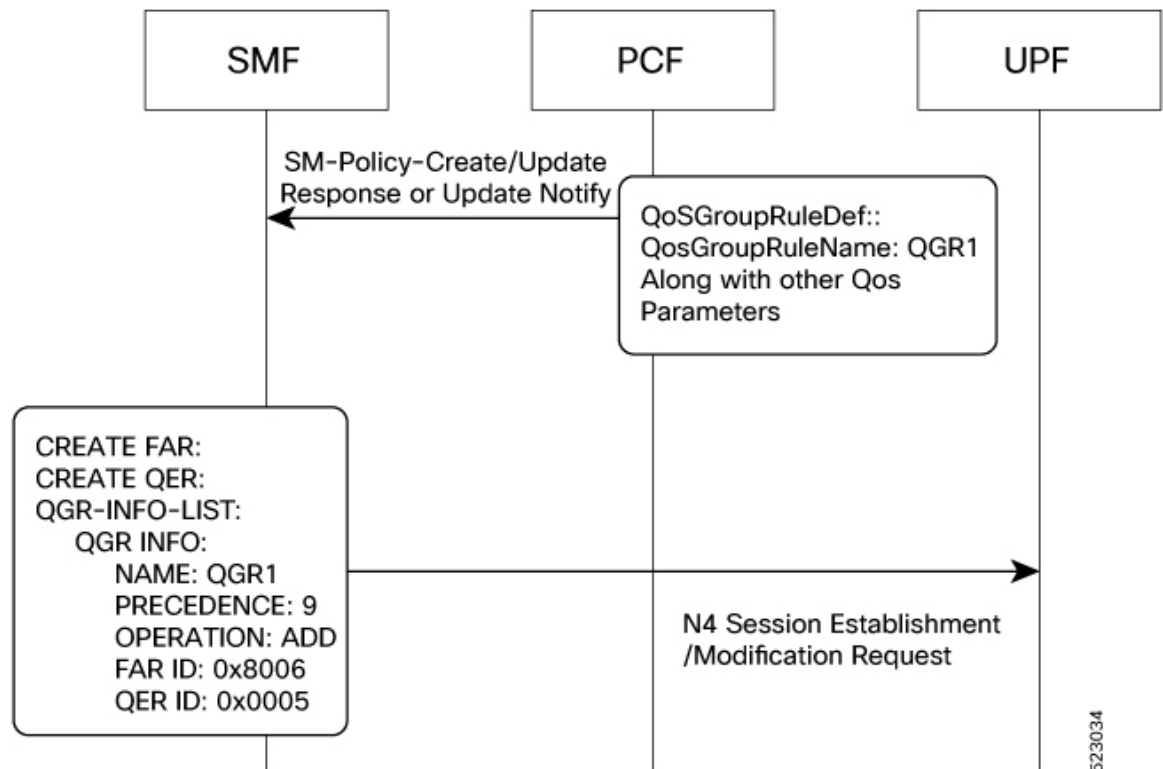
SMF

PCF

UPF

SM-Policy-Create/Update Response or Update Notify

QoSGroupRuleDef::
QosGroupRuleName: QGR1
Along with other Qos Parameters

CREATE FAR:
CREATE QER:
QGR-INFO-LIST:
QGR INFO:
NAME: QGR1
PRECEDENCE: 9
OPERATION: ADD
FAR ID: 0x8006
QER ID: 0x0005

N4 Session Establishment /Modification Request

523034